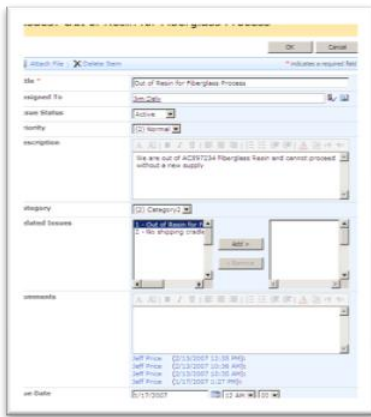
Issues: Out of Resin for Fiberglass Process

OK Cancel

Attach File | Delete Item * indicates a required field

Title * Out of Resin for Fiberglass Process

Assigned To Jim Daly

Issue Status Active

Priority (2) Normal

Description We are out of AC397234 Fiberglass Resin and cannot proceed without a new supply

Category (2) Category2

Related Issues 1 - Out of Resin for F
2 - No shipping cradle

Add >
< Remove

Comments

Jeff Price (2/13/2007 12:35 PM):
Jeff Price (2/13/2007 10:36 AM):
Jeff Price (2/13/2007 10:35 AM):
Jeff Price (1/17/2007 1:27 PM):

Due Date 1/17/2007 12 AM 00